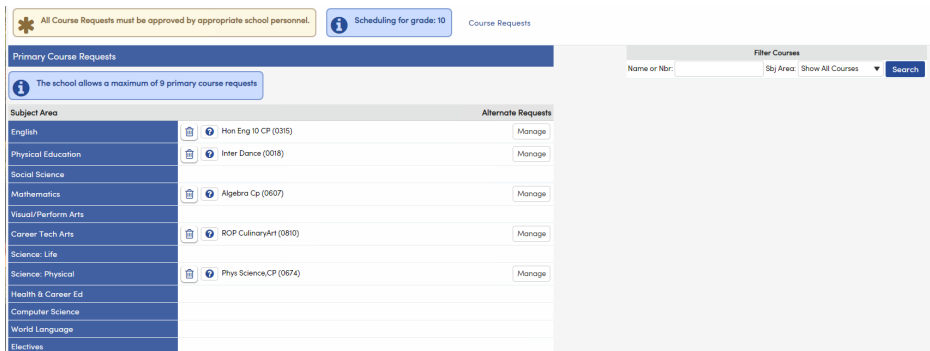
All Course Requests must be approved by appropriate school personnel.

Scheduling for grade: 10

Course Requests

Primary Course Requests

The school allows a maximum of 9 primary course requests

| Subject Area | | Alternate Requests |
|---|---|---|
| English | Hon Eng 10 CP (0315) | Manage |
| Physical Education | Inter Dance (0018) | Manage |
| Social Science | | |
| Mathematics | Algebra Cp (0607) | Manage |
| Visual/Perform Arts | | |
| Career Tech Arts | ROP CulinaryArt (0810) | Manage |
| Science: Life | | |
| Science: Physical | Phys Science,CP (0674) | Manage |
| Health & Career Ed | | |
| Computer Science | | |
| World Language | | |
| Electives | | |

Filter Courses

Name or Nbr:

Sbj Area: Show All Courses

Search